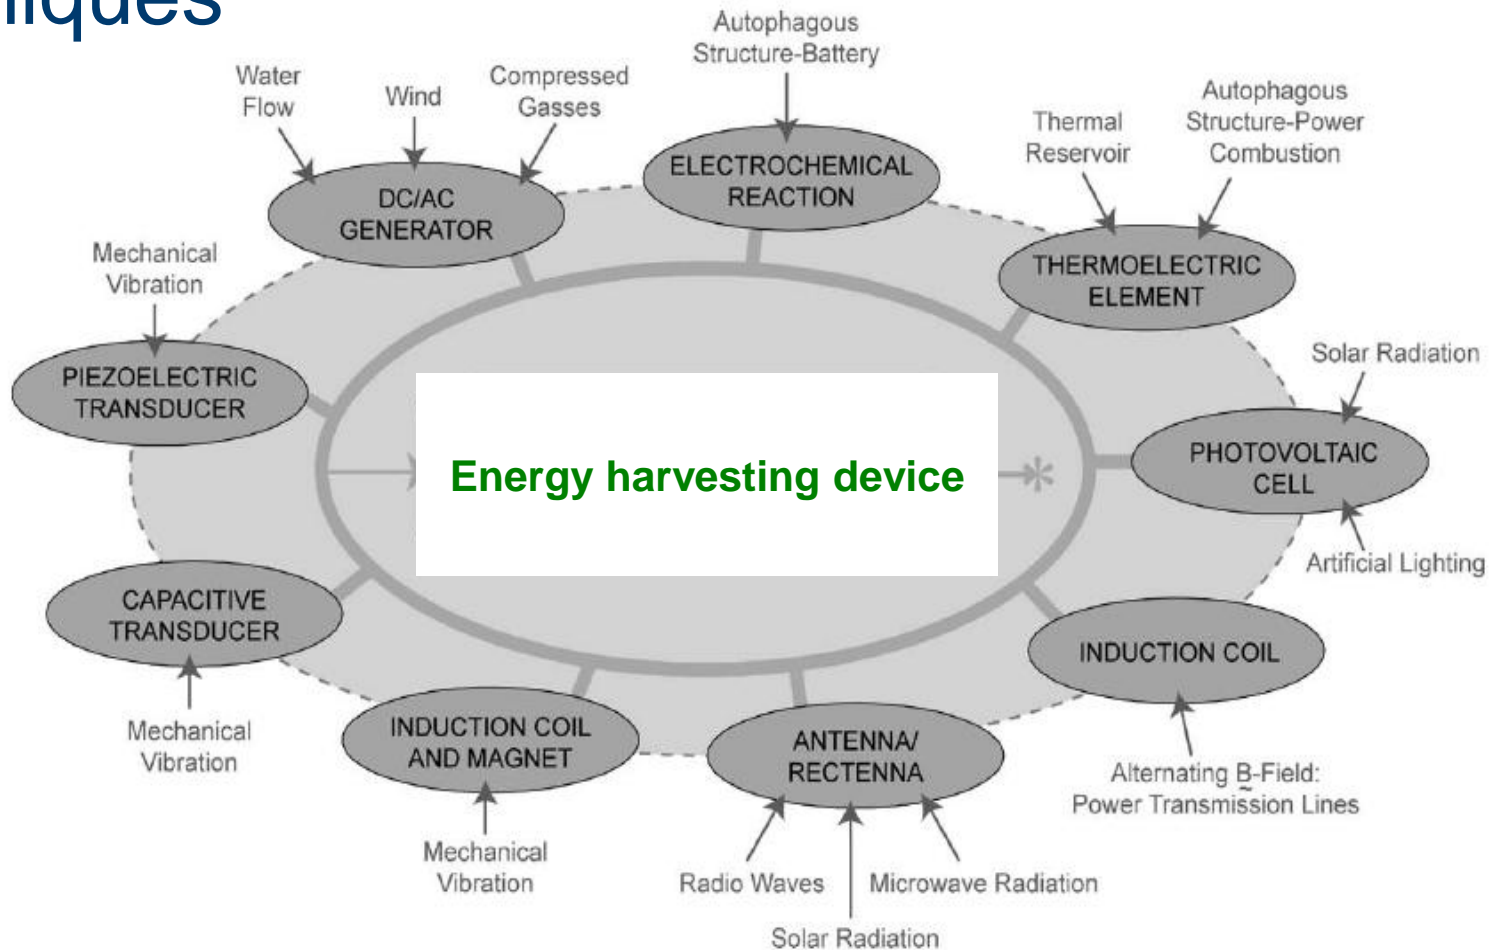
iques

Autophagous Structure-Battery

Water Flow

Wind

Compressed Gasses

ELECTROCHEMICAL REACTION

Thermal Reservoir

Autophagous Structure-Power Combustion

DC/AC GENERATOR

THERMOELECTRIC ELEMENT

Mechanical Vibration

PIEZOELECTRIC TRANSDUCER

Solar Radiation

Energy harvesting device

PHOTOVOLTAIC CELL

Artificial Lighting

CAPACITIVE TRANSDUCER

INDUCTION COIL

Mechanical Vibration

INDUCTION COIL AND MAGNET

ANTENNA/ RECTENNA

Alternating B-Field: Power Transmission Lines

Mechanical Vibration

Radio Waves

Microwave Radiation

Solar Radiation